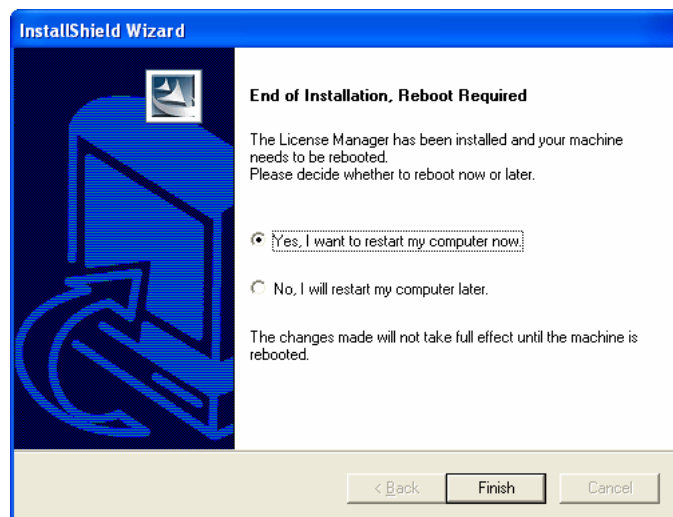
InstallShield Wizard

End of Installation, Reboot Required

The License Manager has been installed and your machine needs to be rebooted.
Please decide whether to reboot now or later.

Yes, I want to restart my computer now.

No, I will restart my computer later.

The changes made will not take full effect until the machine is rebooted.

< Back

Finish

Cancel